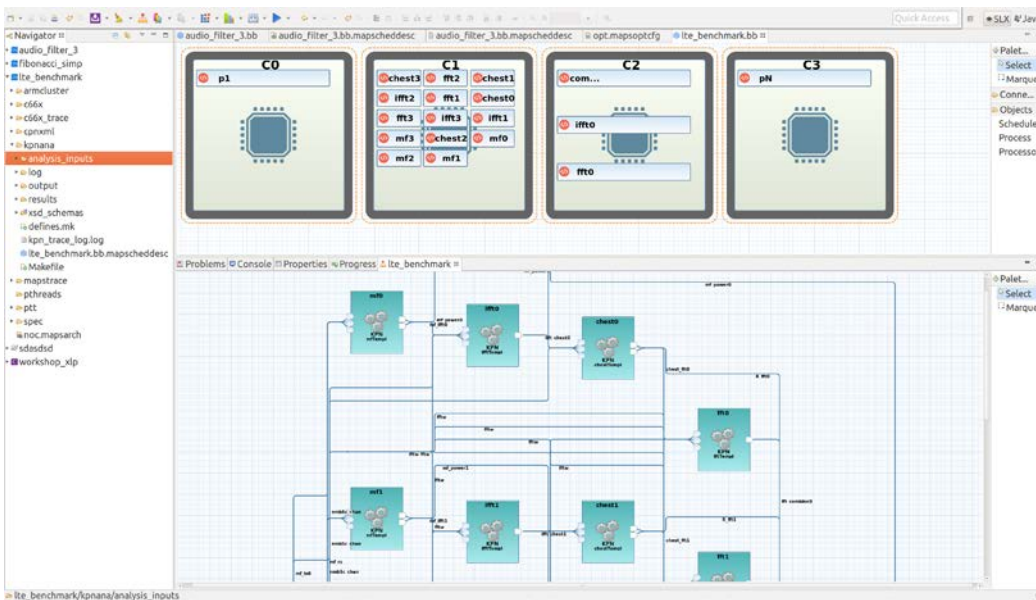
Quick Access
SLX
Jav

Navigator
audio_filter_3
fibonacci_simp
lte_benchmark
armcluster
c66x
c66x_trace
cpnxml
kpnana
analysis_inputs
log
output
results
xsd_schemas
defines.mk
kpn_trace_log.log
lte_benchmark.bb.mapscheddesc
Makefile
mapstrace
pthreads
ptt
spec
noc.mapsarch
sdasdsd
workshop_xlp

audio_filter_3.bb
audio_filter_3.bb.mapscheddesc
audio_filter_3.bb.mapscheddesc
opt.mapsoptcfg
lte_benchmark.bb

C0
p1
C1
chest3
fft2
chest1
ifft2
fft1
chest0
fft3
ifft3
ifft1
mf3
chest2
mf0
mf2
mf1
C2
com...
ifft0
fft0
C3
pN

Palet...
Select
Marque
Conne...
Objects
Schedule
Process
Processo

Problems
Console
Properties
Progress
lte_benchmark

Palet...
Select
Marque

mf0
KPN
mf1
KPN
ifft0
KPN
ifft1
KPN
chest0
KPN
chest1
KPN
fft0
KPN
fft1
KPN

lte_benchmark/kpnana/analysis_inputs